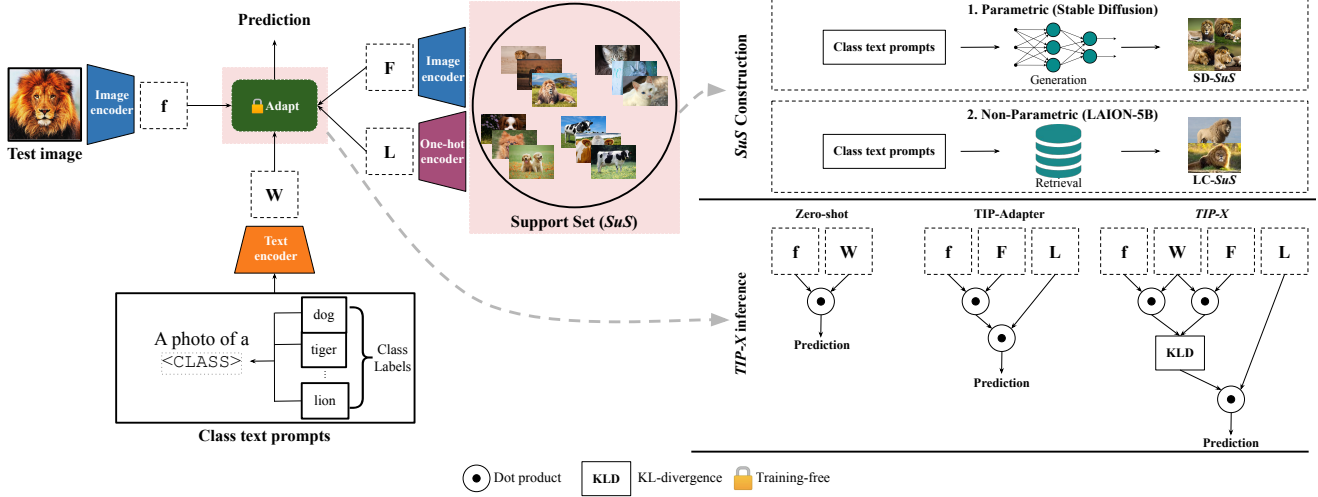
Prediction

Test image

Image encoder

f

Adapt

F

Image encoder

L

One-hot encoder

Support Set (*SuS*)

W

Text encoder

A photo of a <CLASS>

dog

tiger

⋮

lion

Class Labels

Class text prompts

*SuS* Construction

1. Parametric (Stable Diffusion)

Class text prompts

Generation

SD-*SuS*

2. Non-Parametric (LAION-5B)

Class text prompts

Retrieval

LC-*SuS*

*TIP-X* inference

Zero-shot

f W

Prediction

TIP-Adapter

f F L

Prediction

*TIP-X*

f W F L

KLD

Prediction

Dot product KLD KL-divergence Training-free